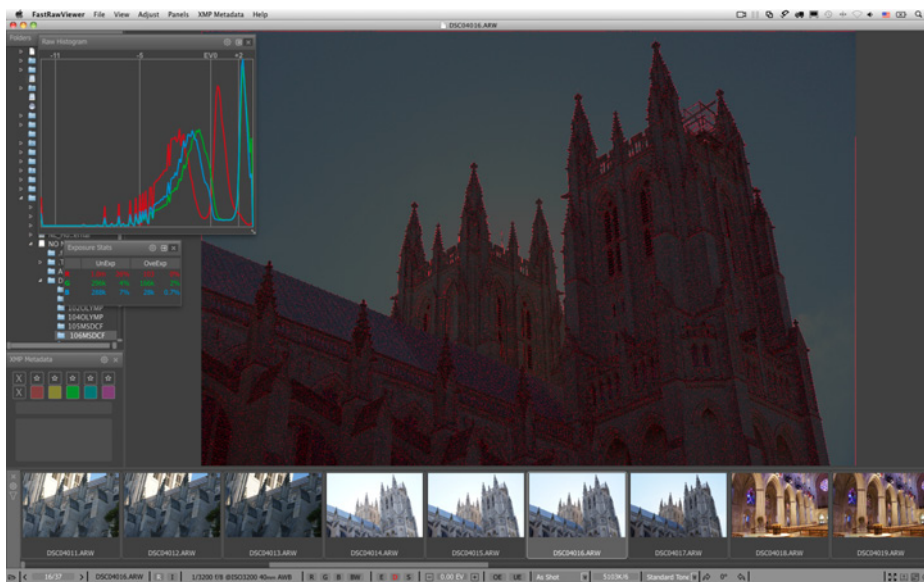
FastRawViewer File View Adjust Panels XMP Metadata Help

DSC04016.ARW

Folders

Raw Histogram

-11 -5 EV0 +2

Exposure Stats

UnExp OverExp

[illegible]

104OLYMP
104OLYMP
105MSDCF
106MSDCF

XMP Metadata

X
X

DSC04011.ARW DSC04012.ARW DSC04013.ARW DSC04014.ARW DSC04015.ARW DSC04016.ARW DSC04017.ARW DSC04018.ARW DSC04019.ARW

16/37 DSC04016.ARW 1/3200 f/8 @ISO3200 40mm AWB R G B BW E 0.00 EV OE UE As Shot 5103K/6 Standard Tone 0°